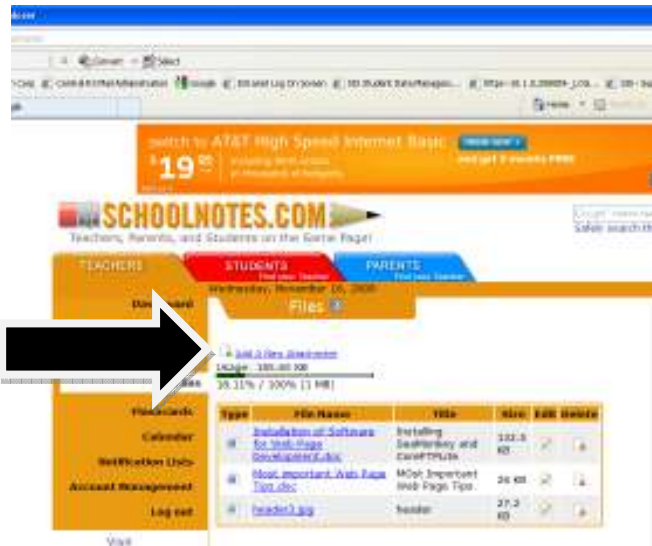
Convert Select

Home

switch to AT&T High Speed Internet Basic
$19^{99}$
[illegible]
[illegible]

SCHOOLNOTES.COM
Teachers, Parents, and Students on the Same Page!

Safely search th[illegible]

TEACHERS
STUDENTS
PARENTS

Wednesday, November 18, 2009

Files

Dashboard

Add a files document

Usage 105.85 KB
10.11% / 100% (1 MB)

Flashcards
Calendar
Notification Lists
Account Management
Log out

| Type | File Name | Title | Size | Edit | Delete |
|---|---|---|---|---|---|
| | Installation of Software for Web Page Development.doc | Installing SeaMonkey and CoreFTPLite | 132.5 KB | | |
| | Most important Web Page Tips.doc | MOst Important Web Page Tips | 36 KB | | |
| | header3.jpg | header | 27.2 KB | | |

Visit